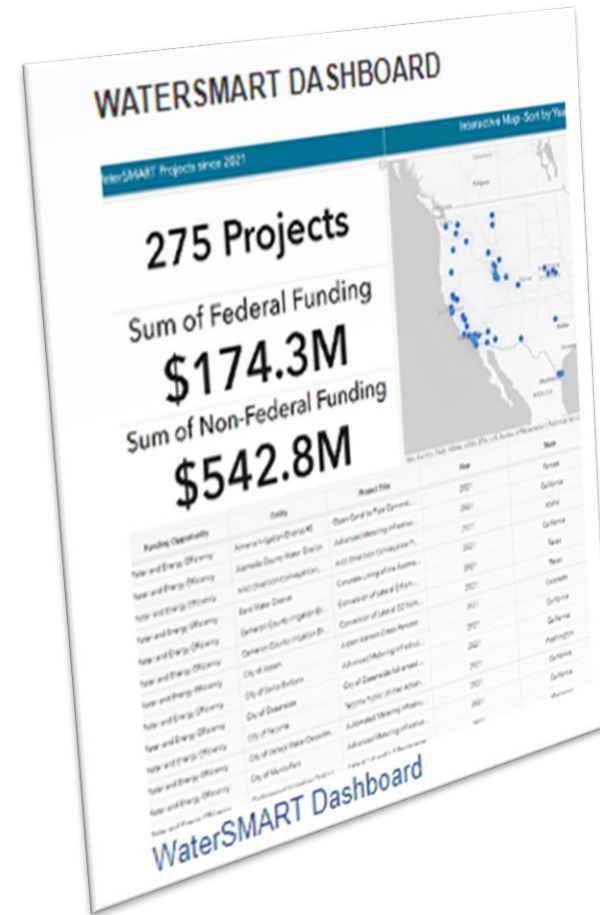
WATERSMART DASHBOARD

Interactive Map-Sort by Year

WaterSMART Projects since 2021

275 Projects

Sum of Federal Funding

$174.3M

Sum of Non-Federal Funding

$542.8M

| Funding Opportunity | Entity | Project Title | Year | State |
|---|---|---|---|---|
| Water and Energy Efficiency | Alliance Irrigation District #2 | Open Canal to Pipe Conversi... | 2021 | Colorado |
| Water and Energy Efficiency | Alameda County Water District | Advanced Metering Infrastruc... | 2021 | California |
| Water and Energy Efficiency | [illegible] | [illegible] | 2021 | Idaho |
| Water and Energy Efficiency | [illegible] | Concrete Lining of the Ascens... | 2021 | Texas |
| Water and Energy Efficiency | Bard Water District | Conversion of Lateral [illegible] | 2021 | Texas |
| Water and Energy Efficiency | Cameron County Irrigation Di... | Conversion of Lateral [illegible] | 2021 | Colorado |
| Water and Energy Efficiency | Cameron County Irrigation Di... | Aspen Mansion Creek Renova... | 2021 | California |
| Water and Energy Efficiency | City of Aspen | Advanced Metering Infrastru... | 2021 | California |
| Water and Energy Efficiency | City of Santa Barbara | City of Oceanside Advanced ... | 2021 | Washington |
| Water and Energy Efficiency | City of Oceanside | Tacoma Public Utilities Adva... | 2021 | California |
| Water and Energy Efficiency | City of Tacoma | Automated Metering Infrastru... | 2021 | California |
| Water and Energy Efficiency | City of Vallejo Water Departm... | Advanced Metering Infrastru... | 2021 | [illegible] |
| Water and Energy Efficiency | City of Menlo Park | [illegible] | 2021 | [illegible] |

WaterSMART Dashboard